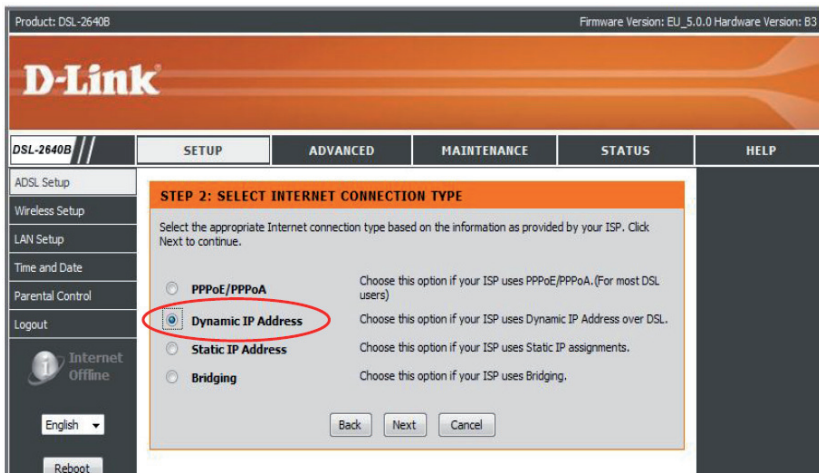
Product: DSL-2640B

Firmware Version: EU_5.0.0 Hardware Version: B3

D-Link

DSL-2640B

SETUP

ADVANCED

MAINTENANCE

STATUS

HELP

ADSL Setup

Wireless Setup

LAN Setup

Time and Date

Parental Control

Logout

Internet Offline

English

Reboot

STEP 2: SELECT INTERNET CONNECTION TYPE

Select the appropriate Internet connection type based on the information as provided by your ISP. Click Next to continue.

PPPoE/PPPoA — Choose this option if your ISP uses PPPoE/PPPoA.(For most DSL users)

Dynamic IP Address — Choose this option if your ISP uses Dynamic IP Address over DSL.

Static IP Address — Choose this option if your ISP uses Static IP assignments.

Bridging — Choose this option if your ISP uses Bridging.

Back Next Cancel